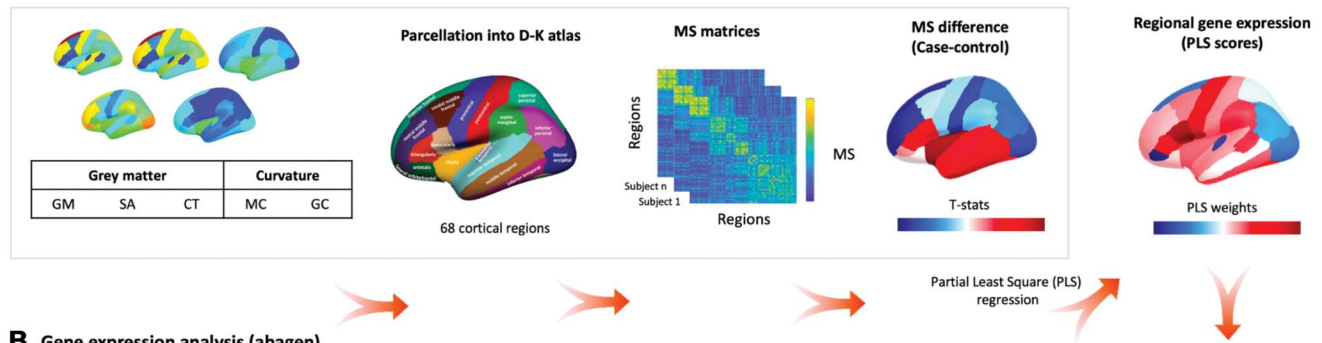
| Grey matter | | | Curvature | |
|---|---|---|---|---|
| GM | SA | CT | MC | GC |

Parcellation into D-K atlas

68 cortical regions

MS matrices

Regions

Subject n

Subject 1

Regions

MS

MS difference (Case-control)

T-stats

Regional gene expression (PLS scores)

PLS weights

Partial Least Square (PLS) regression

B Gene expression analysis (abagen)